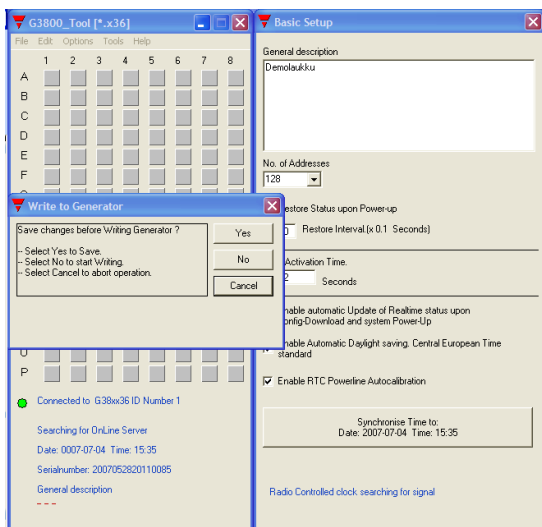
G3800_Tool [*.x36]

File Edit Options Tools Help

1 2 3 4 5 6 7 8

A
B
C
D
E
F

O
P

Connected to G38xx36 ID Number 1

Searching for OnLine Server

Date: 0007-07-04 Time: 15:35

Serialnumber: 2007052820110085

General description

- - -

Basic Setup

General description

Demolaukku

No. of Addresses

128

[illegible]estore Status upon Power-up

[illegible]0 Restore Interval.(x 0.1 Seconds)

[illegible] Activation Time.

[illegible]2 Seconds

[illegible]nable automatic Update of Realtime status upon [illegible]onfig-Download and system Power-Up

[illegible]nable Automatic Daylight saving. Central European Time standard

Enable RTC Powerline Autocalibration

Synchronise Time to:
Date: 2007-07-04 Time: 15:35

Radio Controlled clock searching for signal

Write to Generator

Save changes before Writing Generator ?

- Select Yes to Save.
- Select No to start Writing.
- Select Cancel to abort operation.

Yes

No

Cancel